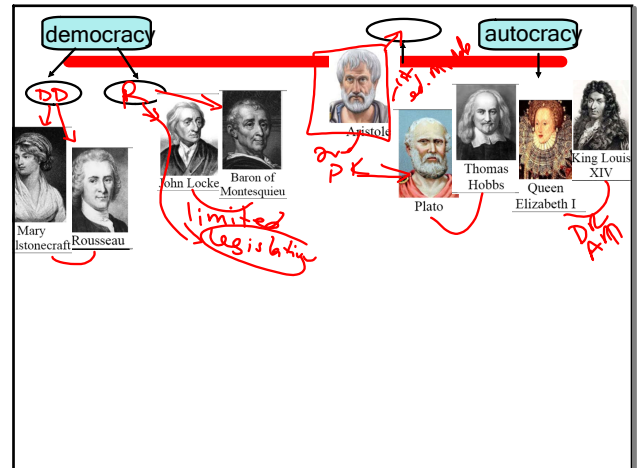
democracy

autocracy

DD

R

Mary
lstonecraft

Rousseau

John Locke

Baron of
Montesquieu

limited
legislation

Aristotle

Plato

Thomas
Hobbs

Queen
Elizabeth I

King Louis
XIV

2nd
PK

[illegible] ed. middle

DR
AM